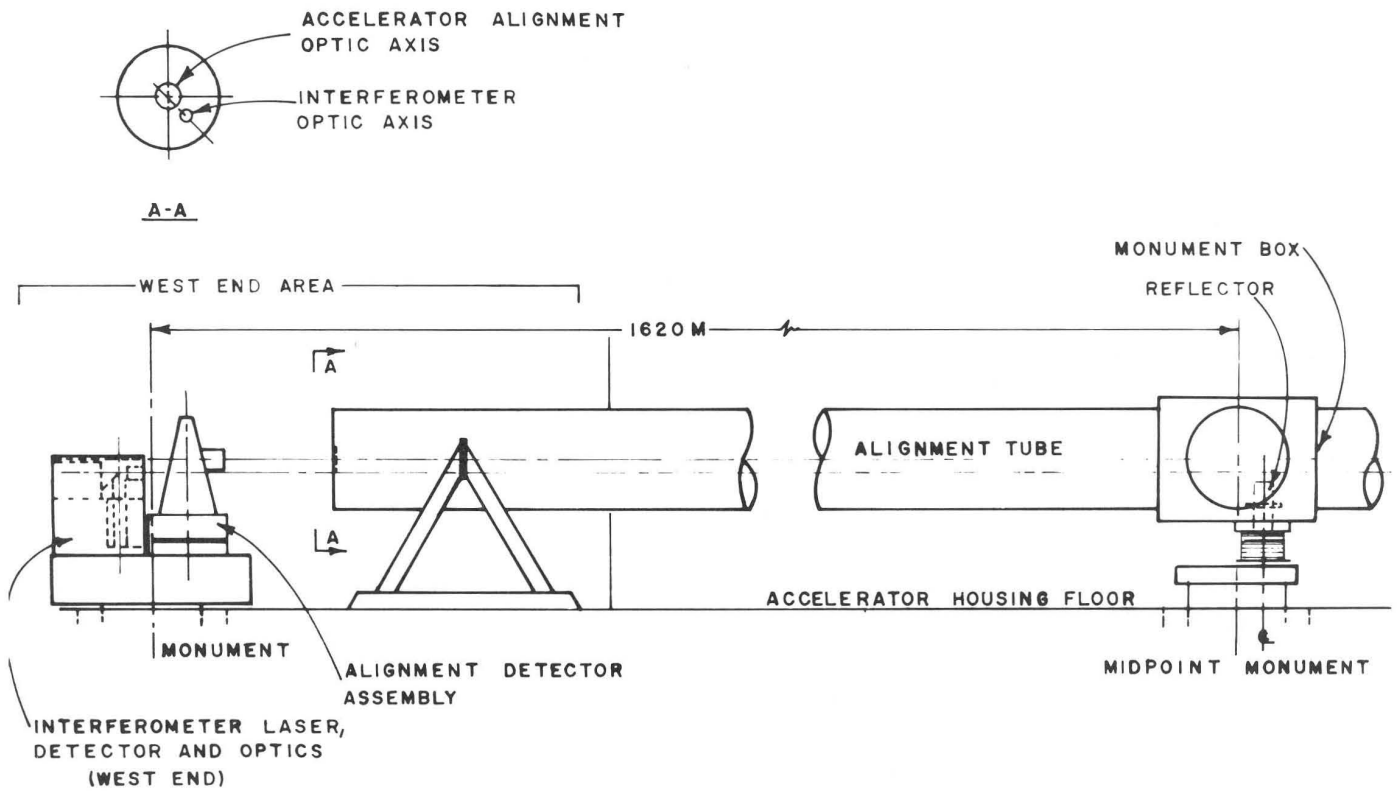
ACCELERATOR ALIGNMENT OPTIC AXIS

INTERFEROMETER OPTIC AXIS

A-A

WEST END AREA

1620 M

A

A

MONUMENT BOX

REFLECTOR

ALIGNMENT TUBE

ACCELERATOR HOUSING FLOOR

MONUMENT

ALIGNMENT DETECTOR ASSEMBLY

MIDPOINT MONUMENT

INTERFEROMETER LASER, DETECTOR AND OPTICS (WEST END)